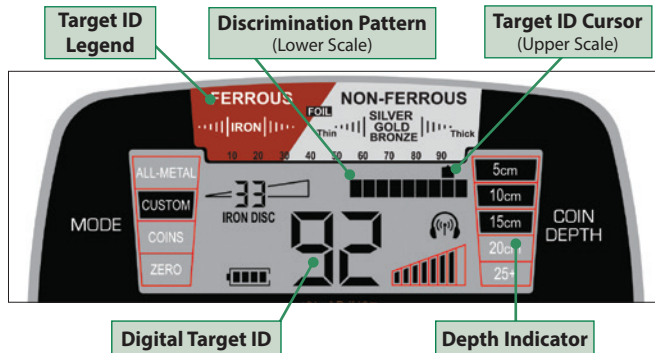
Target ID Legend

Discrimination Pattern
(Lower Scale)

Target ID Cursor
(Upper Scale)

FERROUS
IRON
FOIL
NON-FERROUS
Thin
SILVER
GOLD
BRONZE
Thick
10 20 30 40 50 60 70 80 90

MODE
ALL-METAL
CUSTOM
COINS
ZERO

-33
IRON DISC

92

COIN DEPTH
5cm
10cm
15cm
20cm
25+

Digital Target ID

Depth Indicator